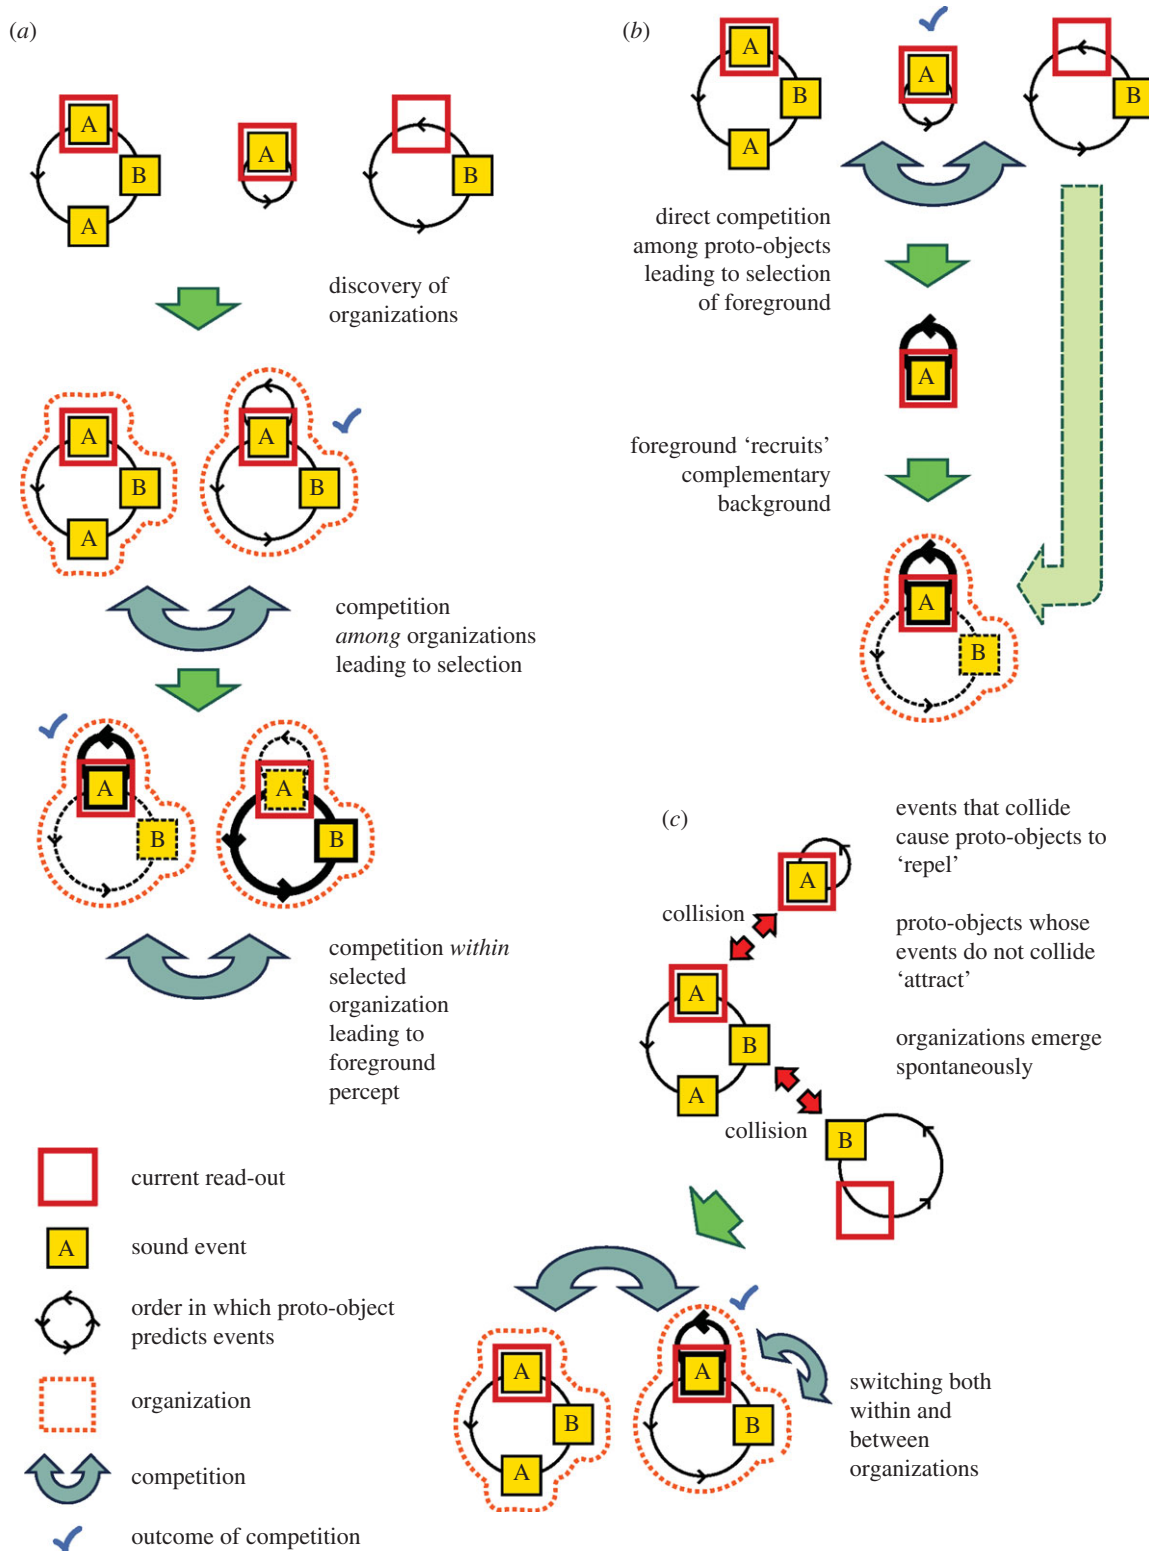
(a)

A
B
A

A

B

discovery of organizations

A
B
A

A
B

competition *among* organizations leading to selection

A
B

A
B

competition *within* selected organization leading to foreground percept

current read-out

A sound event

order in which proto-object predicts events

organization

competition

outcome of competition

(b)

A
B
A

A

B

direct competition among proto-objects leading to selection of foreground

A

foreground 'recruits' complementary background

A
B

(c)

events that collide cause proto-objects to 'repel'

proto-objects whose events do not collide 'attract'

organizations emerge spontaneously

A
collision
A
B
A
collision
B

A
B
A

A
B

switching both within and between organizations